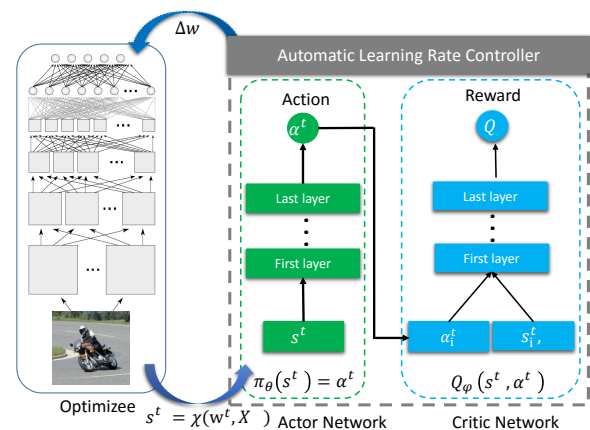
$\Delta w$

Automatic Learning Rate Controller

Action

$\alpha^t$

Last layer

First layer

$s^t$

Reward

$Q$

Last layer

First layer

$\alpha_i^t$

$s_i^t,$

Optimizee

$s^t = \chi(w^t, X)$

$\pi_\theta(s^t) = \alpha^t$

Actor Network

$Q_\varphi(s^t, \alpha^t)$

Critic Network